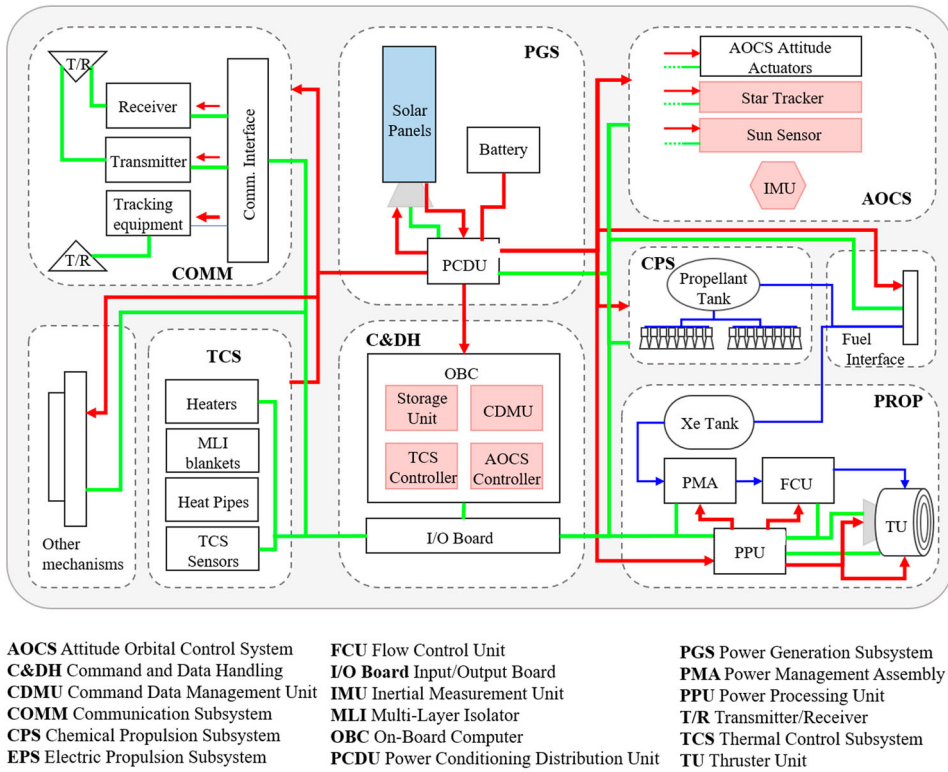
T/R

Receiver

Transmitter

Tracking equipment

Comm. Interface

T/R

COMM

PGS

Solar Panels

Battery

PCDU

AOCS Attitude Actuators

Star Tracker

Sun Sensor

IMU

AOCS

CPS

Propellant Tank

Fuel Interface

Other mechanisms

TCS

Heaters

MLI blankets

Heat Pipes

TCS Sensors

C&DH

OBC

Storage Unit

CDMU

TCS Controller

AOCS Controller

I/O Board

PROP

Xe Tank

PMA

FCU

PPU

TU

**AOCS** Attitude Orbital Control System
**C&DH** Command and Data Handling
**CDMU** Command Data Management Unit
**COMM** Communication Subsystem
**CPS** Chemical Propulsion Subsystem
**EPS** Electric Propulsion Subsystem

**FCU** Flow Control Unit
**I/O Board** Input/Output Board
**IMU** Inertial Measurement Unit
**MLI** Multi-Layer Isolator
**OBC** On-Board Computer
**PCDU** Power Conditioning Distribution Unit

**PGS** Power Generation Subsystem
**PMA** Power Management Assembly
**PPU** Power Processing Unit
**T/R** Transmitter/Receiver
**TCS** Thermal Control Subsystem
**TU** Thruster Unit